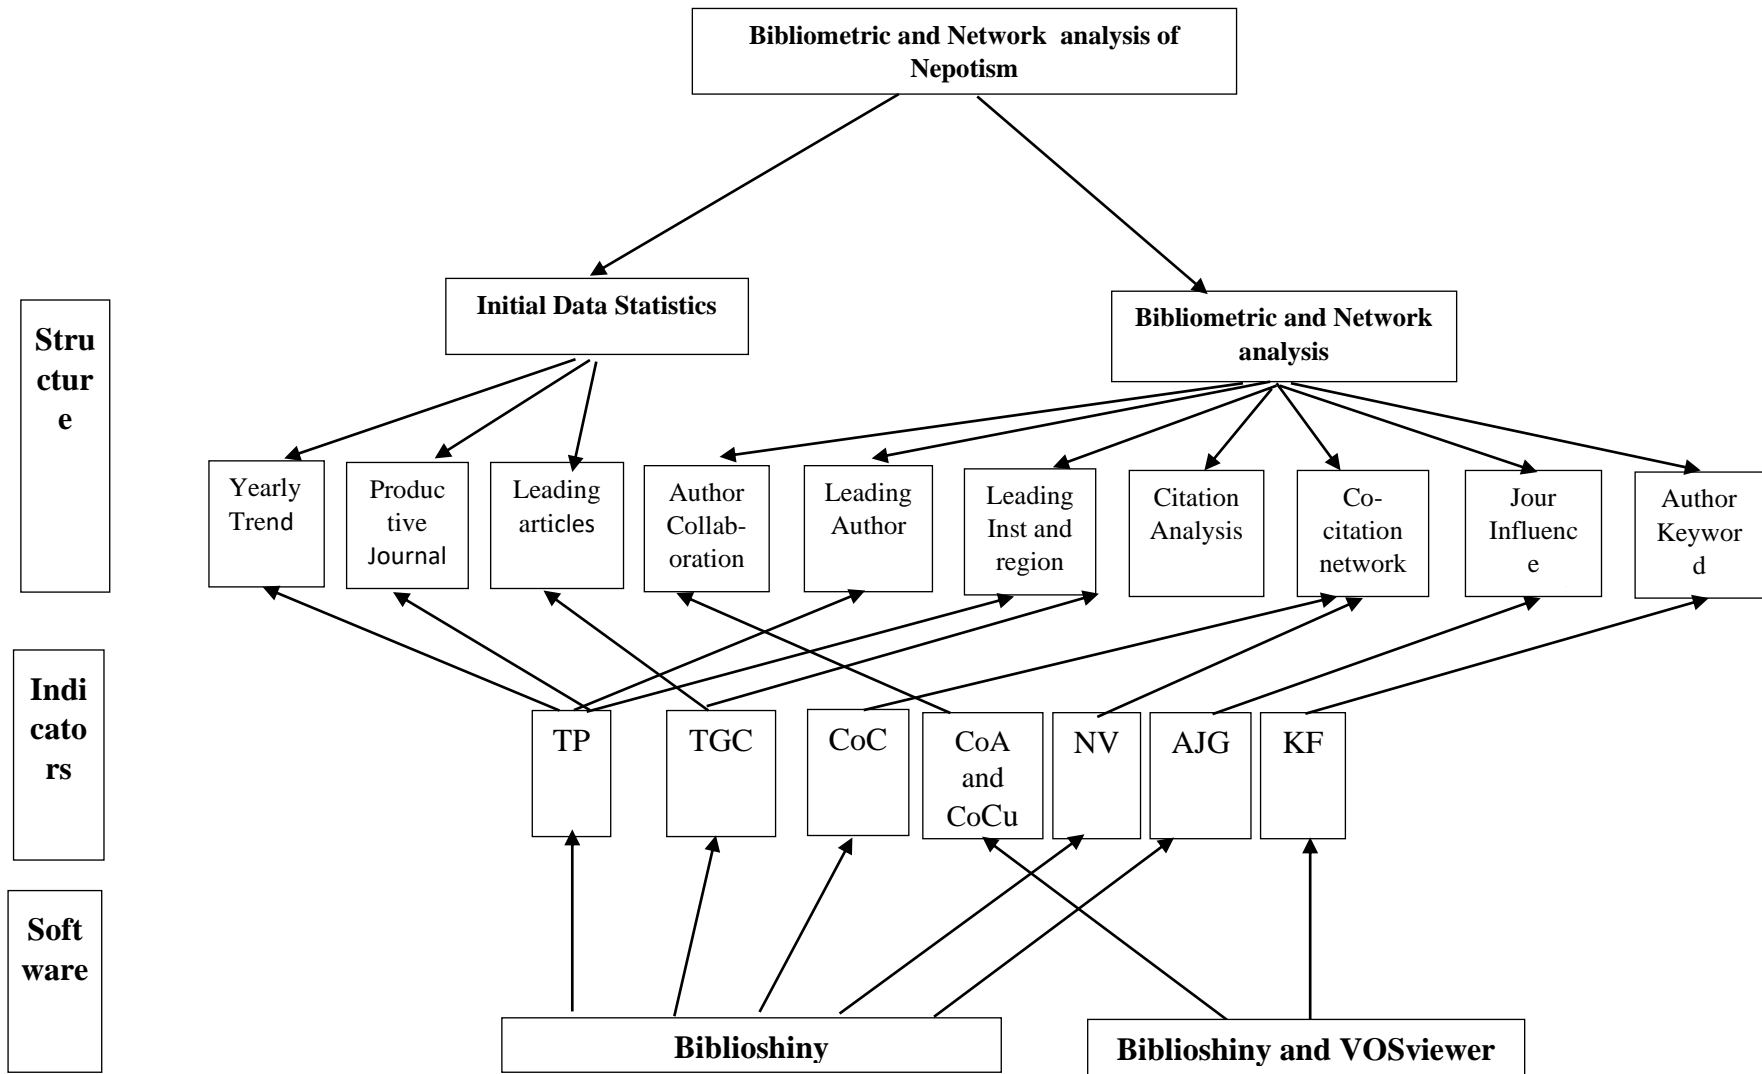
Bibliometric and Network analysis of Nepotism

Initial Data Statistics

Bibliometric and Network analysis

Structure

Yearly Trend

Productive Journal

Leading articles

Author Collaboration

Leading Author

Leading Inst and region

Citation Analysis

Co-citation network

Jour Influence

Author Keyword

Indicators

TP

TGC

CoC

CoA and CoCu

NV

AJG

KF

Software

Biblioshiny

Biblioshiny and VOSviewer